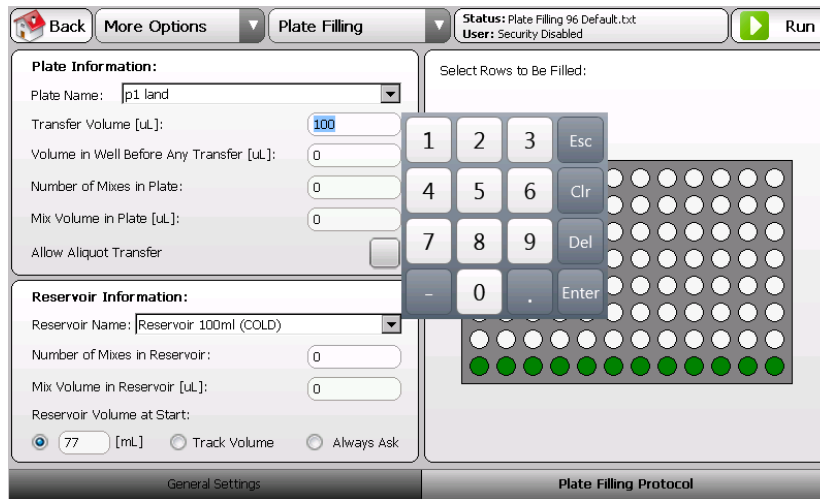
Back | More Options | Plate Filling | Status: Plate Filling 96 Default.txt
User: Security Disabled | Run

Plate Information:
Plate Name: p1 land
Transfer Volume [uL]: 100
Volume in Well Before Any Transfer [uL]: 0
Number of Mixes in Plate: 0
Mix Volume in Plate [uL]: 0
Allow Aliquot Transfer

Reservoir Information:
Reservoir Name: Reservoir 100ml (COLD)
Number of Mixes in Reservoir: 0
Mix Volume in Reservoir [uL]: 0
Reservoir Volume at Start:
77 [mL] Track Volume Always Ask

Select Rows to Be Filled:

| 1 | 2 | 3 | Esc |
|---|---|---|---|
| 4 | 5 | 6 | Clr |
| 7 | 8 | 9 | Del |
| - | 0 | . | Enter |

General Settings | Plate Filling Protocol